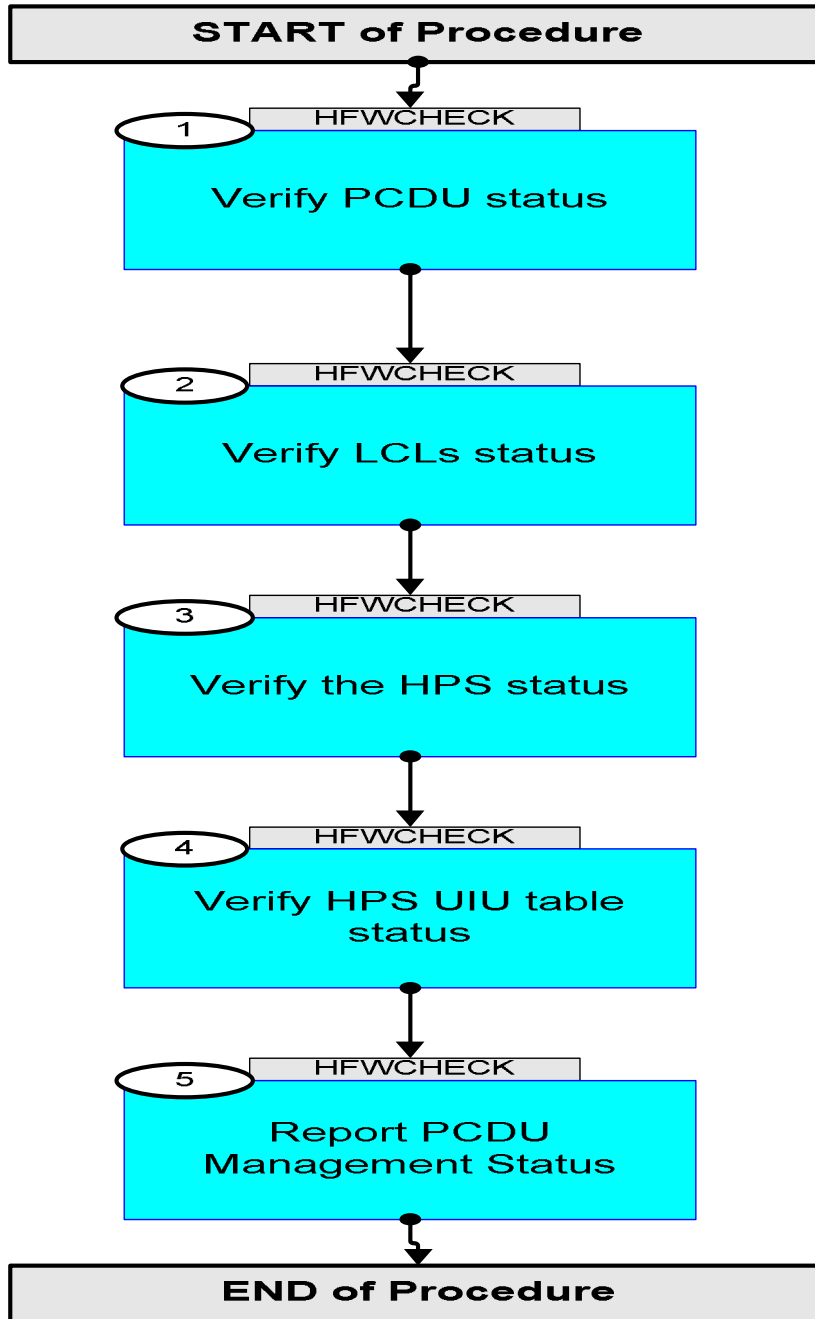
START of Procedure

HFWCHECK
1
Verify PCDU status

HFWCHECK
2
Verify LCLs status

HFWCHECK
3
Verify the HPS status

HFWCHECK
4
Verify HPS UIU table status

HFWCHECK
5
Report PCDU Management Status

END of Procedure